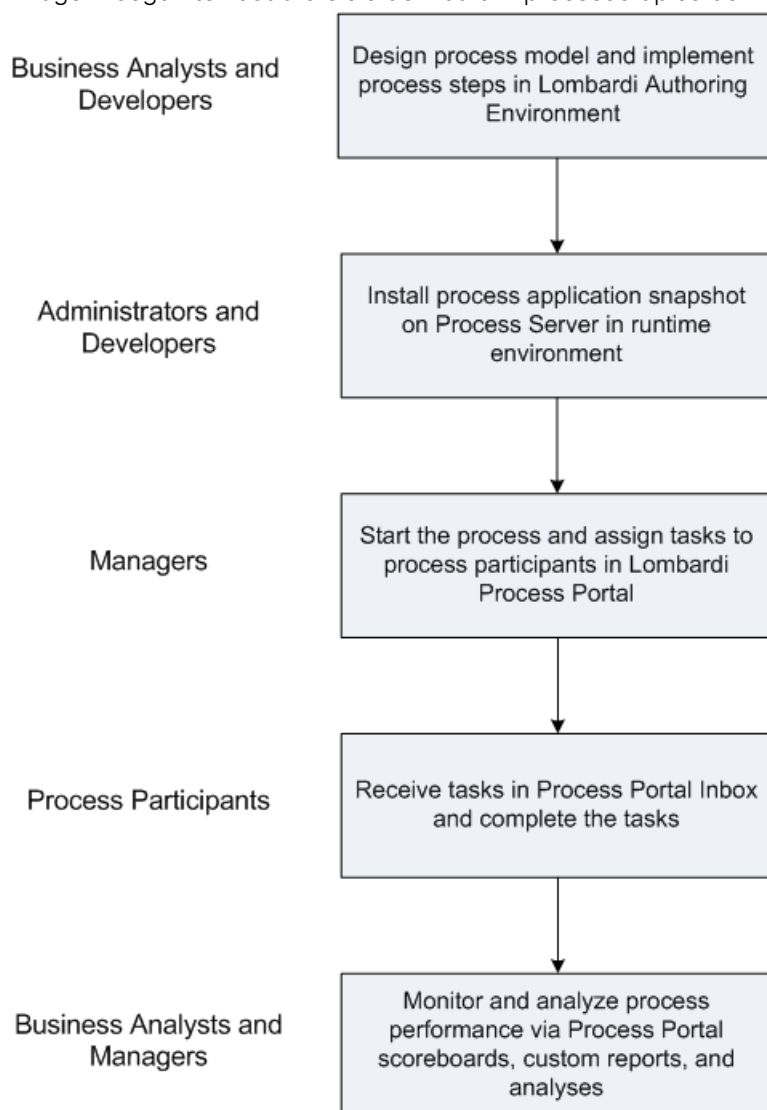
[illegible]

Business Analysts and Developers

Design process model and implement process steps in Lombardi Authoring Environment

Administrators and Developers

Install process application snapshot on Process Server in runtime environment

Managers

Start the process and assign tasks to process participants in Lombardi Process Portal

Process Participants

Receive tasks in Process Portal Inbox and complete the tasks

Business Analysts and Managers

Monitor and analyze process performance via Process Portal scoreboards, custom reports, and analyses